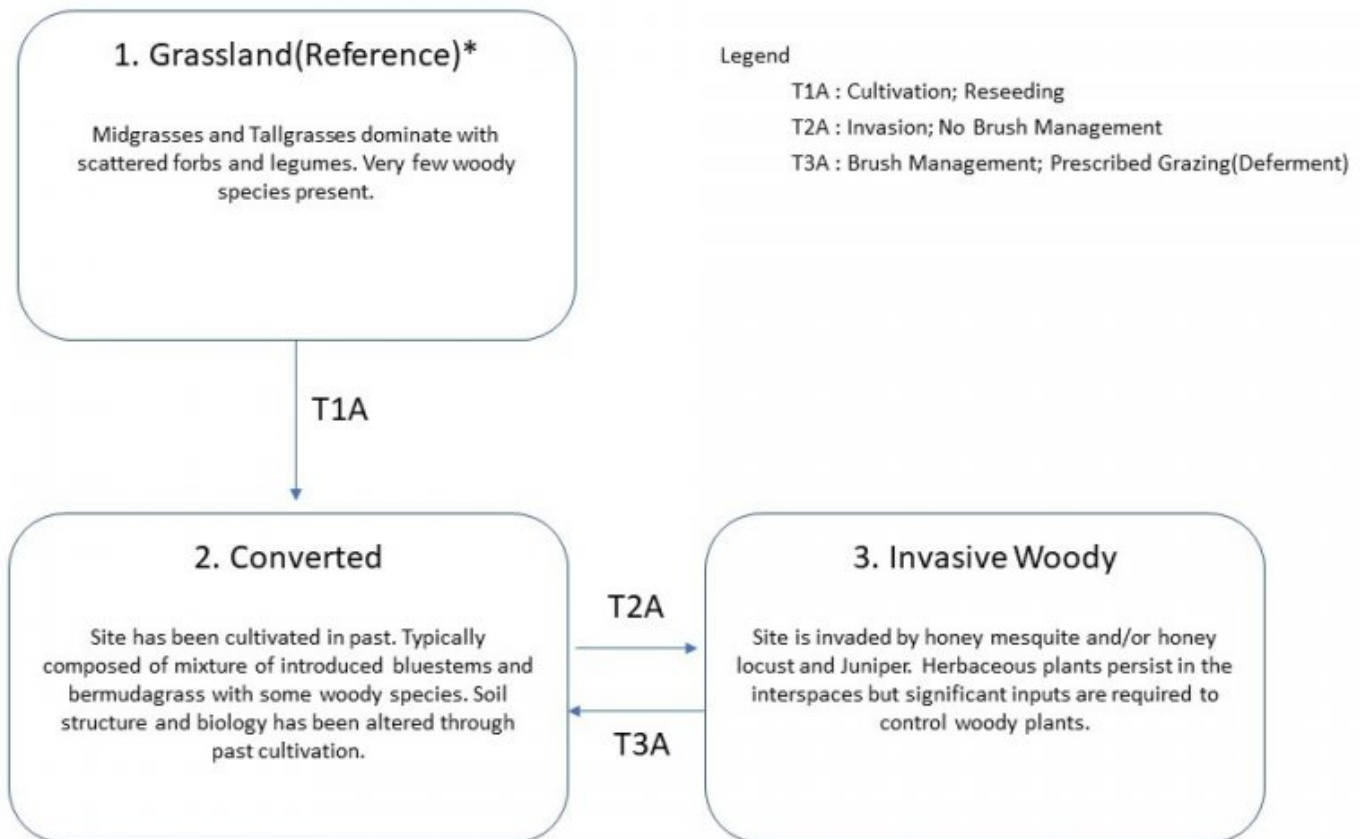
1. Grassland(Reference)*

Midgrasses and Tallgrasses dominate with scattered forbs and legumes. Very few woody species present.

Legend

T1A : Cultivation; Reseeding

T2A : Invasion; No Brush Management

T3A : Brush Management; Prescribed Grazing(Deferment)

T1A

2. Converted

Site has been cultivated in past. Typically composed of mixture of introduced bluestems and bermudagrass with some woody species. Soil structure and biology has been altered through past cultivation.

T2A

T3A

3. Invasive Woody

Site is invaded by honey mesquite and/or honey locust and Juniper. Herbaceous plants persist in the interspaces but significant inputs are required to control woody plants.